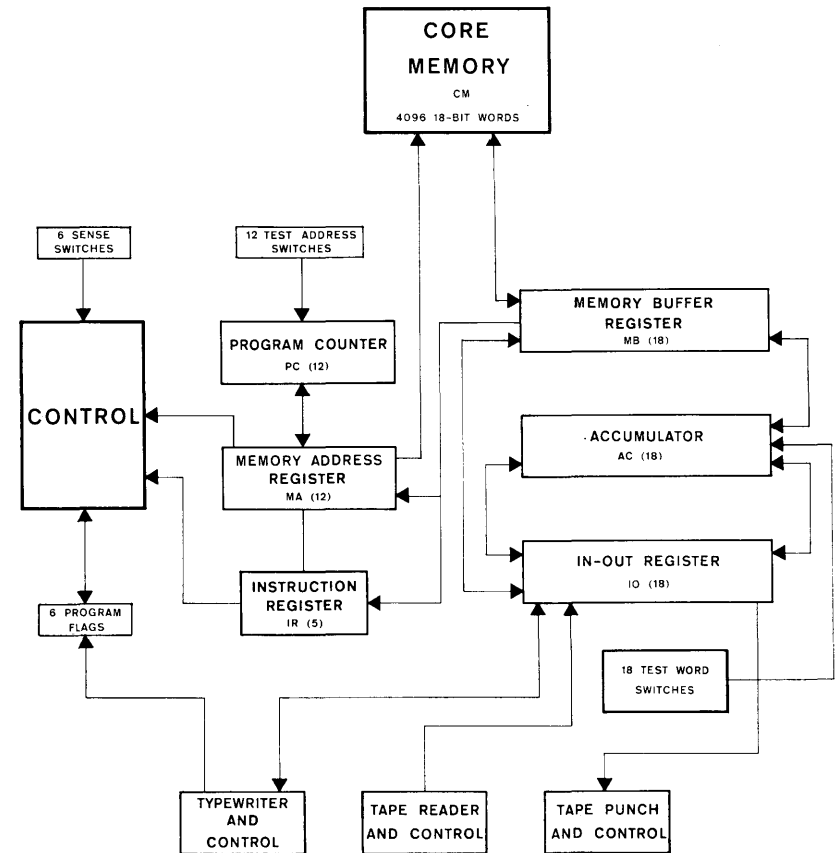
CORE MEMORY
CM
4096 18-BIT WORDS

6 SENSE SWITCHES

12 TEST ADDRESS SWITCHES

PROGRAM COUNTER
PC (12)

MEMORY BUFFER REGISTER
MB (18)

CONTROL

ACCUMULATOR
AC (18)

MEMORY ADDRESS REGISTER
MA (12)

IN-OUT REGISTER
IO (18)

INSTRUCTION REGISTER
IR (5)

6 PROGRAM FLAGS

18 TEST WORD SWITCHES

TYPEWRITER AND CONTROL

TAPE READER AND CONTROL

TAPE PUNCH AND CONTROL